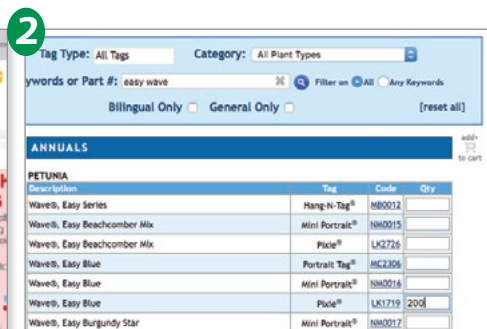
2

Tag Type: All Tags

Category: All Plant Types

ywords or Part #: easy wave

Filter on All Any Keywords

Bilingual Only General Only

[reset all]

ANNUALS

add+ to cart

PETUNIA

| Description | Tag | Code | Qty |
|---|---|---|---|
| Wave®, Easy Series | Hang-N-Tag® | MB0012 | |
| Wave®, Easy Beachcomber Mix | Mini Portrait® | NM0015 | |
| Wave®, Easy Beachcomber Mix | Pixie® | LK2726 | |
| Wave®, Easy Blue | Portrait Tag® | MC2306 | |
| Wave®, Easy Blue | Mini Portrait® | NM0016 | |
| Wave®, Easy Blue | Pixie® | LK1719 | 200 |
| Wave®, Easy Burgundy Star | Mini Portrait® | NM0017 | |